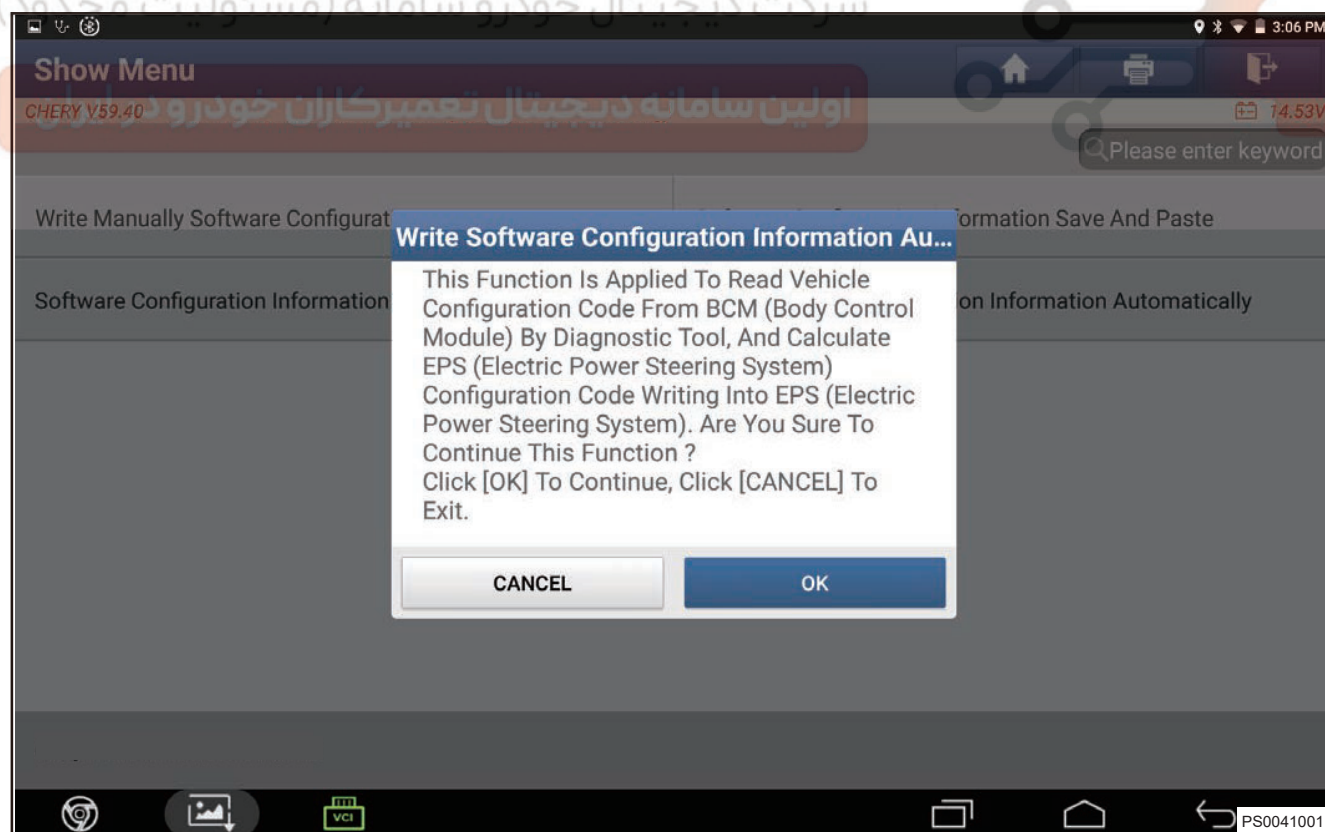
3:06 PM

Show Menu

CHERY V59.40

اولین سامانه دیجیتال تعمیرکاران خودرو در ایران

14.53V

Please enter keyword

Write Manually Software Configurat

ormation Save And Paste

Software Configuration Information

on Information Automatically

Write Software Configuration Information Au...

This Function Is Applied To Read Vehicle Configuration Code From BCM (Body Control Module) By Diagnostic Tool, And Calculate EPS (Electric Power Steering System) Configuration Code Writing Into EPS (Electric Power Steering System). Are You Sure To Continue This Function ?
Click [OK] To Continue, Click [CANCEL] To Exit.

CANCEL

OK

VCI

PS0041001